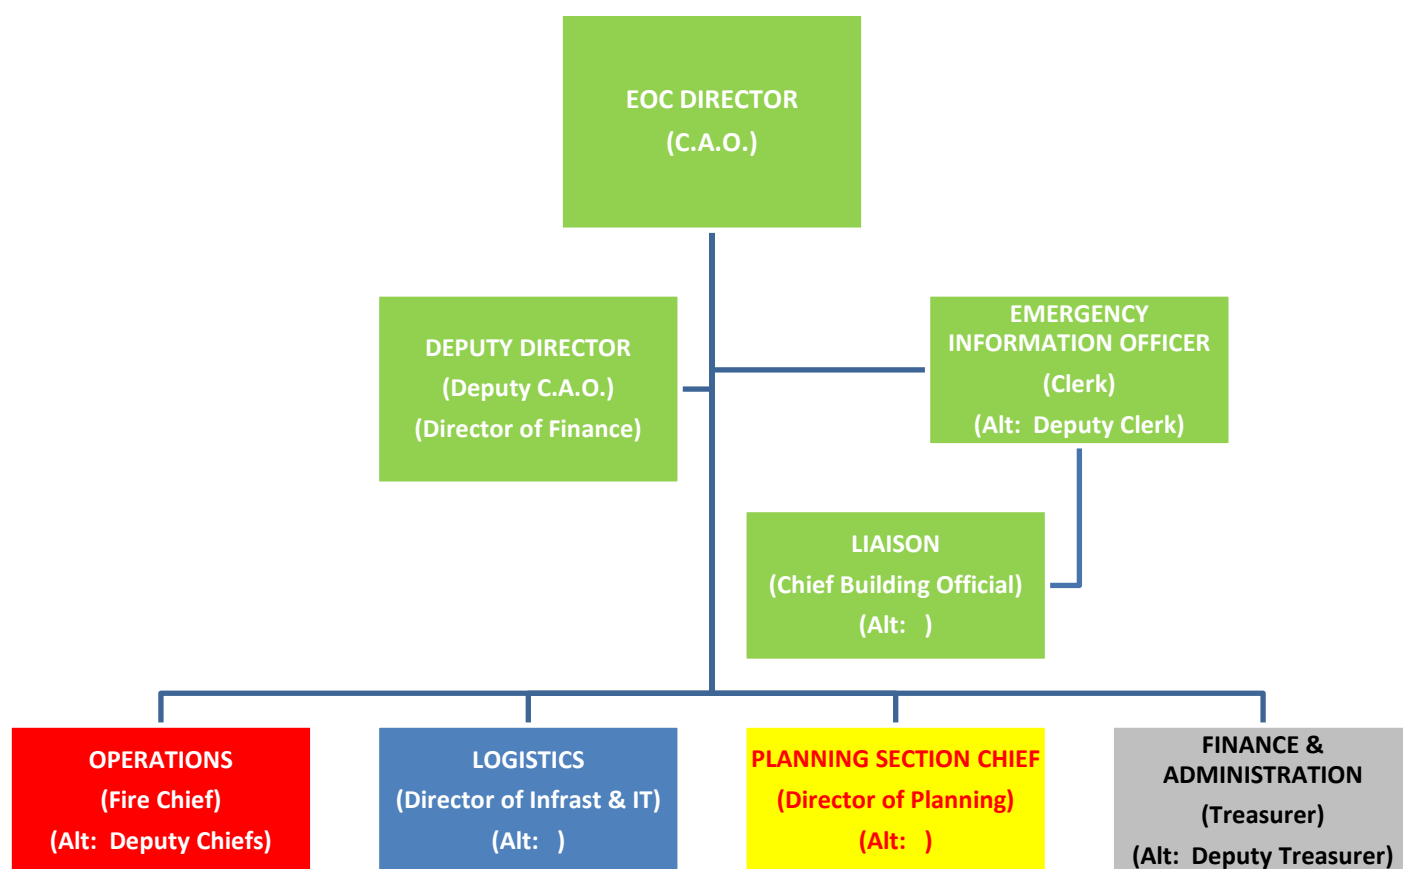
EOC DIRECTOR
(C.A.O.)

DEPUTY DIRECTOR
(Deputy C.A.O.)
(Director of Finance)

EMERGENCY INFORMATION OFFICER
(Clerk)
(Alt: Deputy Clerk)

LIAISON
(Chief Building Official)
(Alt: )

OPERATIONS
(Fire Chief)
(Alt: Deputy Chiefs)

LOGISTICS
(Director of Infrast & IT)
(Alt: )

PLANNING SECTION CHIEF
(Director of Planning)
(Alt: )

FINANCE & ADMINISTRATION
(Treasurer)
(Alt: Deputy Treasurer)